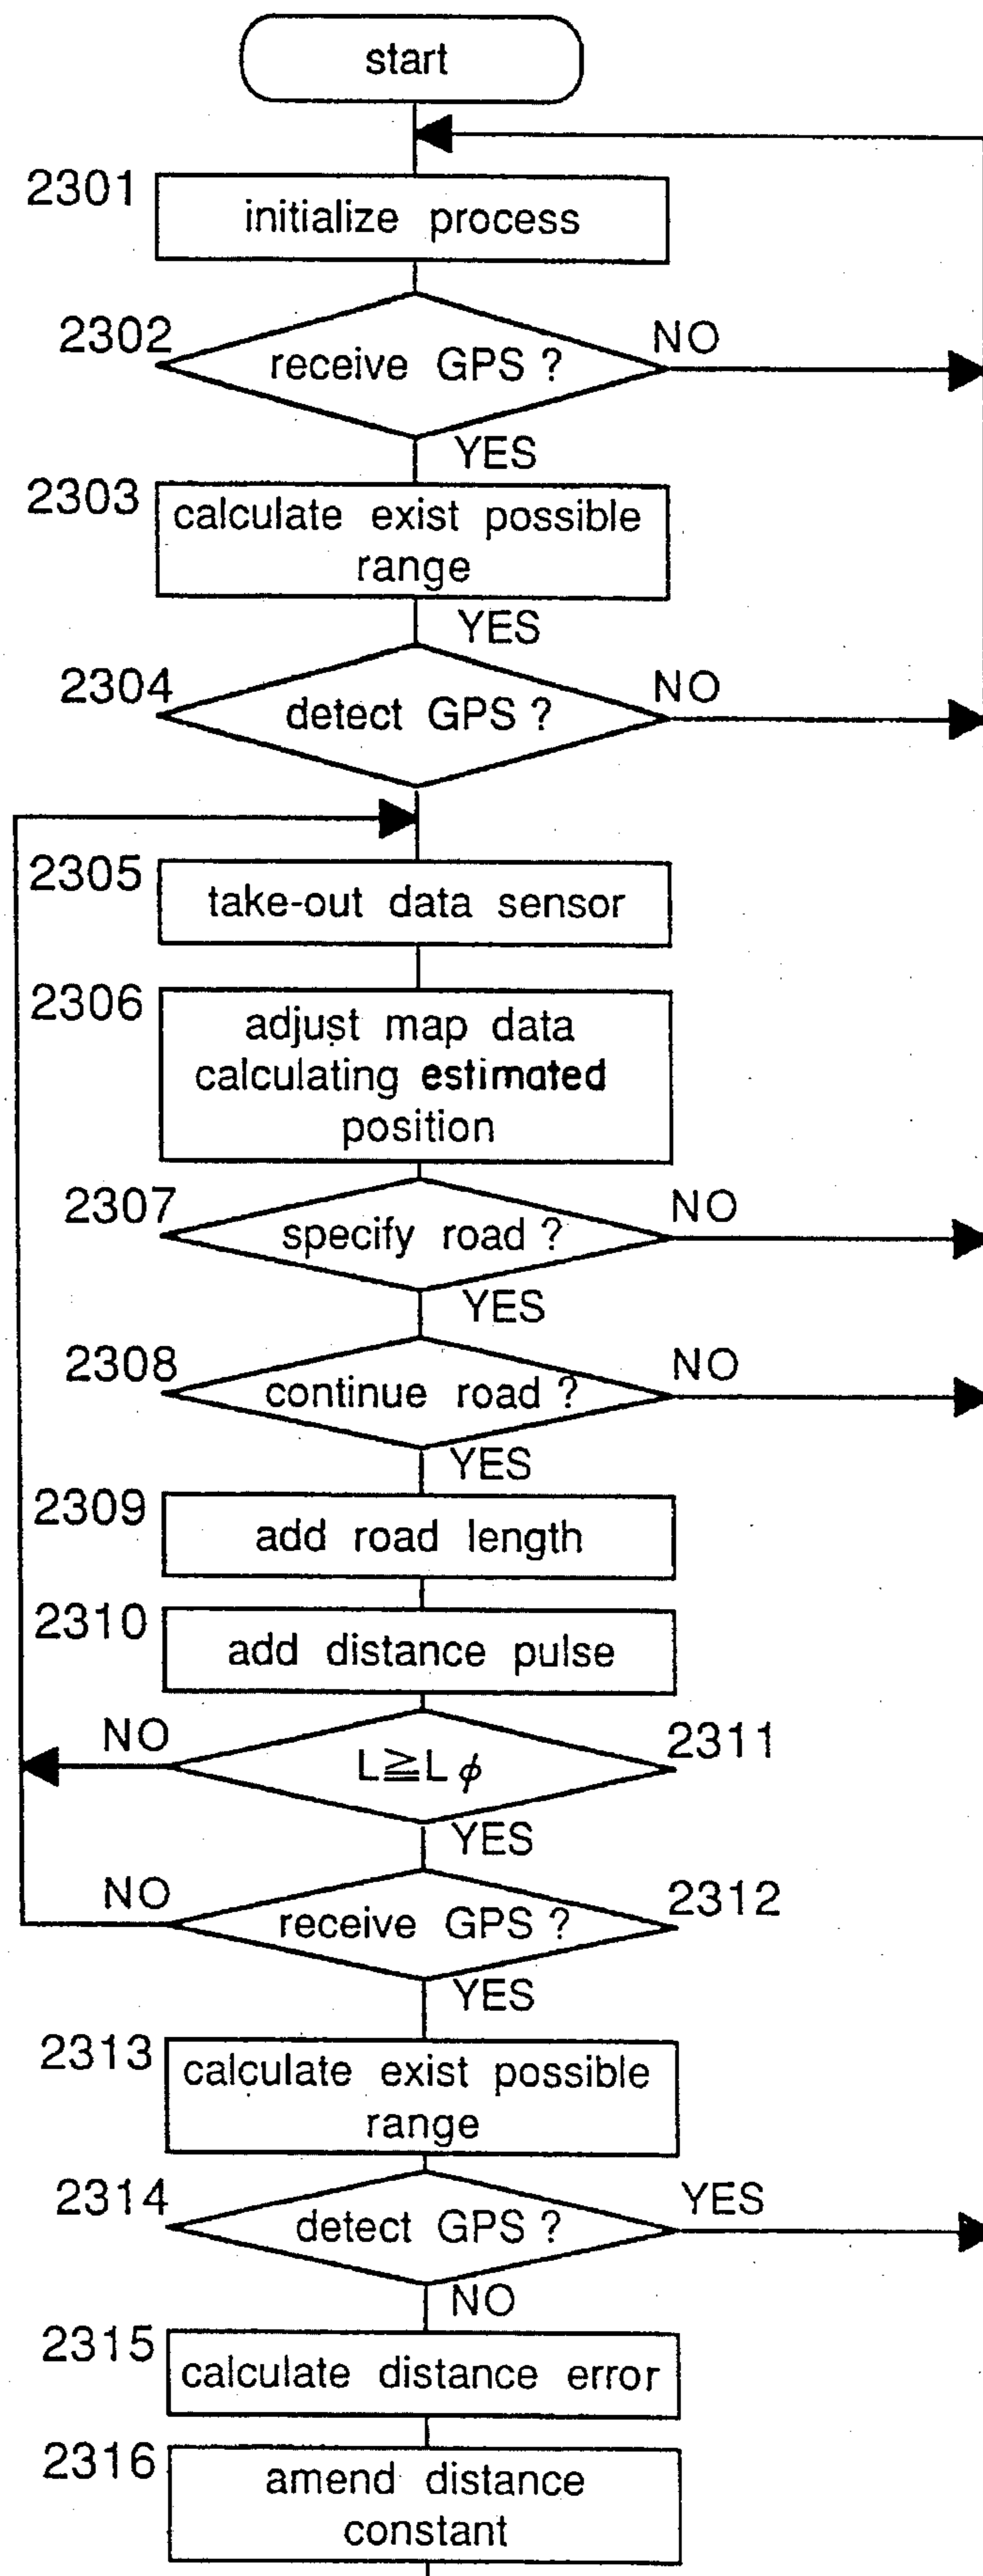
start

2301 initialize process

2302 receive GPS ? NO

YES

2303 calculate exist possible range

YES

2304 detect GPS ? NO

2305 take-out data sensor

2306 adjust map data calculating estimated position

2307 specify road ? NO

YES

2308 continue road ? NO

YES

2309 add road length

2310 add distance pulse

NO $L \geqq L\phi$ 2311

YES

NO receive GPS ? 2312

YES

2313 calculate exist possible range

2314 detect GPS ? YES

NO

2315 calculate distance error

2316 amend distance constant